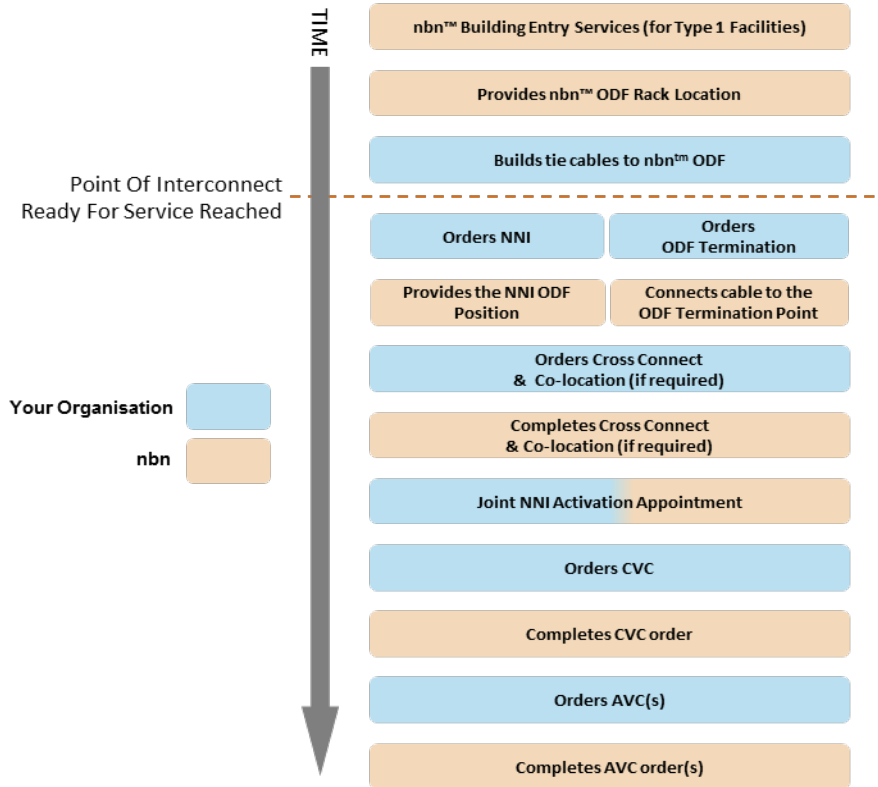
TIME

nbn™ Building Entry Services (for Type 1 Facilities)

Provides nbn™ ODF Rack Location

Builds tie cables to nbn$^{tm}$ ODF

Point Of Interconnect Ready For Service Reached

Orders NNI

Orders ODF Termination

Provides the NNI ODF Position

Connects cable to the ODF Termination Point

Orders Cross Connect & Co-location (if required)

Your Organisation

nbn

Completes Cross Connect & Co-location (if required)

Joint NNI Activation Appointment

Orders CVC

Completes CVC order

Orders AVC(s)

Completes AVC order(s)